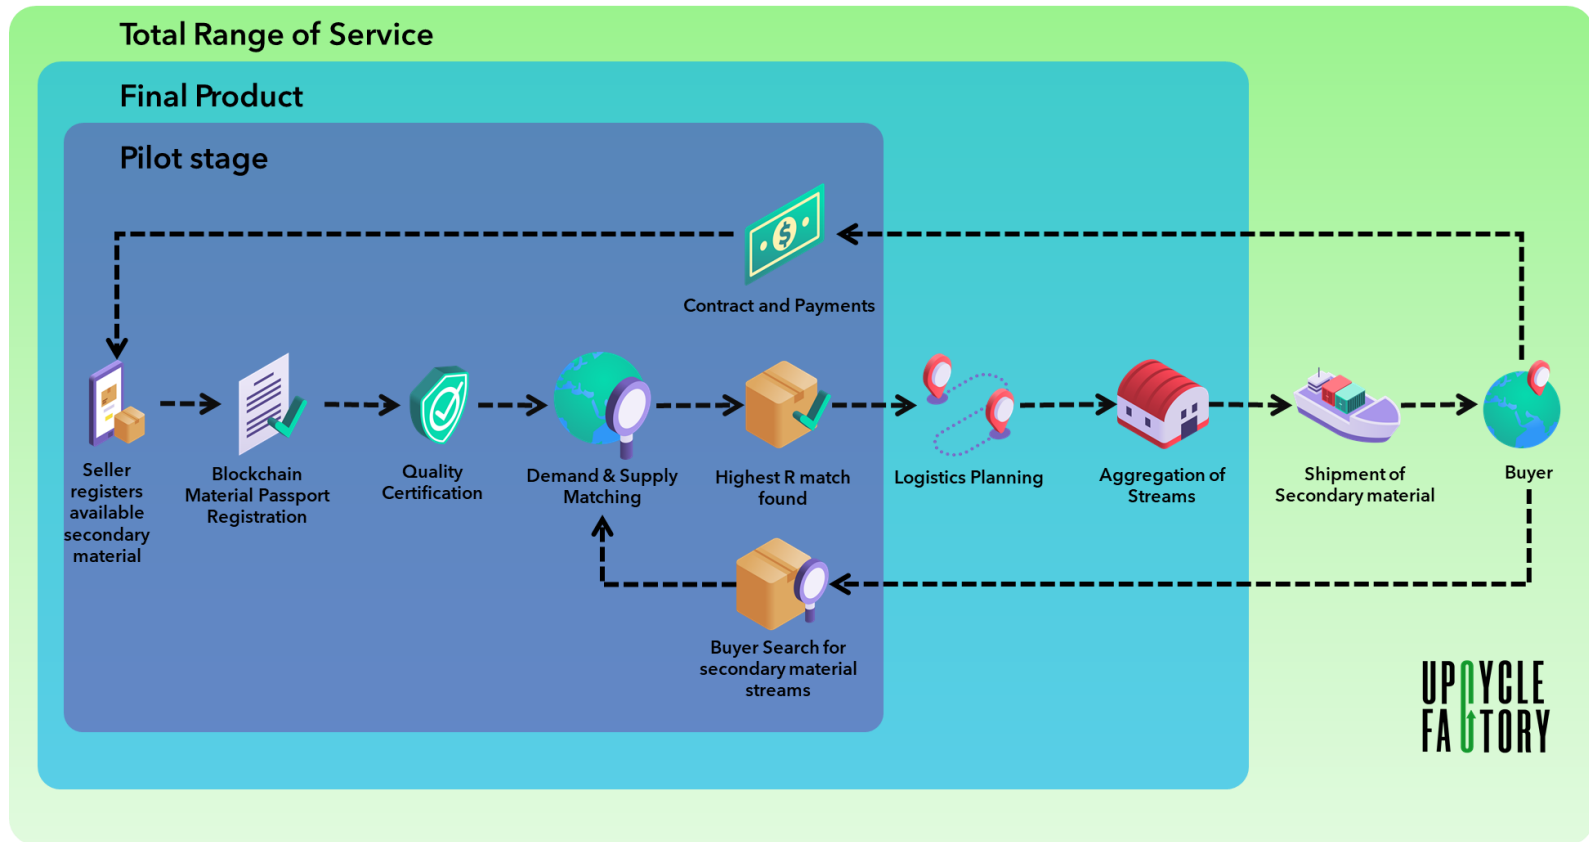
Total Range of Service

Final Product

Pilot stage

Contract and Payments

Seller registers available secondary material

Blockchain Material Passport Registration

Quality Certification

Demand & Supply Matching

Highest R match found

Logistics Planning

Aggregation of Streams

Shipment of Secondary material

Buyer

Buyer Search for secondary material streams

UPCYCLE FACTORY